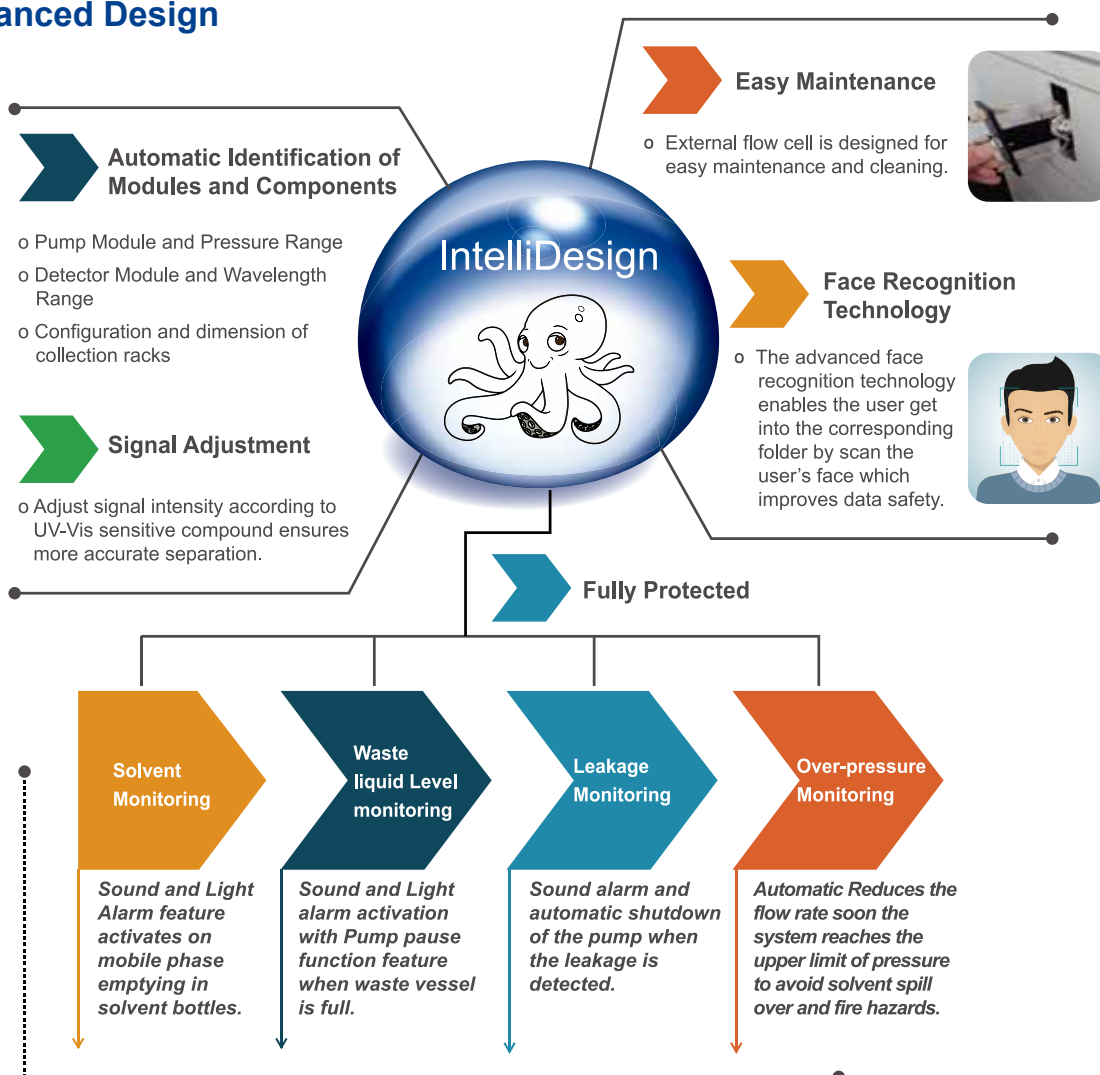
anced Design

Automatic Identification of Modules and Components

o Pump Module and Pressure Range
o Detector Module and Wavelength Range
o Configuration and dimension of collection racks

Signal Adjustment

o Adjust signal intensity according to UV-Vis sensitive compound ensures more accurate separation.

IntelliDesign

Easy Maintenance

o External flow cell is designed for easy maintenance and cleaning.

Face Recognition Technology

o The advanced face recognition technology enables the user get into the corresponding folder by scan the user's face which improves data safety.

Fully Protected

Solvent Monitoring

Sound and Light Alarm feature activates on mobile phase emptying in solvent bottles.

Waste liquid Level monitoring

Sound and Light alarm activation with Pump pause function feature when waste vessel is full.

Leakage Monitoring

Sound alarm and automatic shutdown of the pump when the leakage is detected.

Over-pressure Monitoring

Automatic Reduces the flow rate soon the system reaches the upper limit of pressure to avoid solvent spill over and fire hazards.